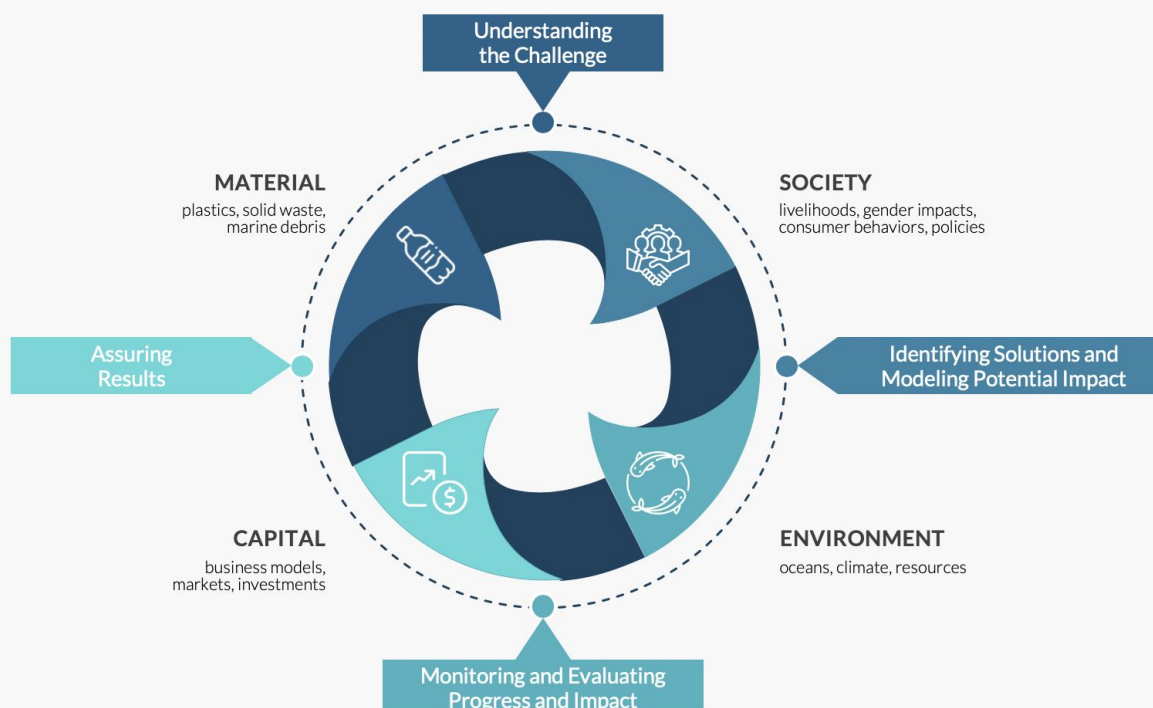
Understanding the Challenge

MATERIAL
plastics, solid waste, marine debris

SOCIETY
livelihoods, gender impacts, consumer behaviors, policies

Assuring Results

Identifying Solutions and Modeling Potential Impact

CAPITAL
business models, markets, investments

ENVIRONMENT
oceans, climate, resources

Monitoring and Evaluating Progress and Impact